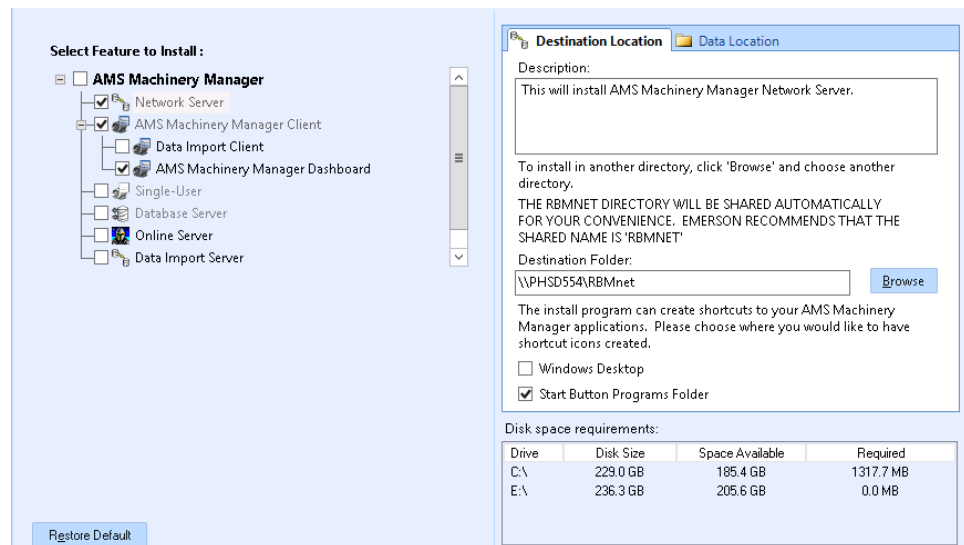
Select Feature to Install :

AMS Machinery Manager
Network Server
AMS Machinery Manager Client
Data Import Client
AMS Machinery Manager Dashboard
Single-User
Database Server
Online Server
Data Import Server

Restore Default

Destination Location | Data Location

Description:
This will install AMS Machinery Manager Network Server.

To install in another directory, click 'Browse' and choose another directory.
THE RBMNET DIRECTORY WILL BE SHARED AUTOMATICALLY FOR YOUR CONVENIENCE. EMERSON RECOMMENDS THAT THE SHARED NAME IS 'RBMNET'

Destination Folder:
\\PHSD554\RBMnet

Browse

The install program can create shortcuts to your AMS Machinery Manager applications. Please choose where you would like to have shortcut icons created.

Windows Desktop
Start Button Programs Folder

Disk space requirements:

| Drive | Disk Size | Space Available | Required |
|---|---|---|---|
| C:\ | 229.0 GB | 185.4 GB | 1317.7 MB |
| E:\ | 236.3 GB | 205.6 GB | 0.0 MB |